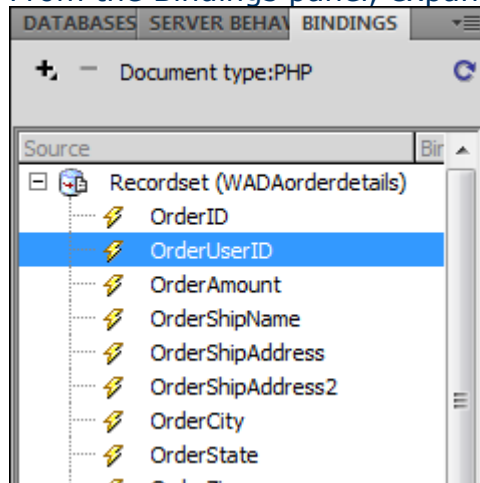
From the Bindings panel, expand

DATABASES SERVER BEHAV BINDINGS

+ − Document type:PHP

Source Bir

Recordset (WADAorderdetails)
OrderID
OrderUserID
OrderAmount
OrderShipName
OrderShipAddress
OrderShipAddress2
OrderCity
OrderState